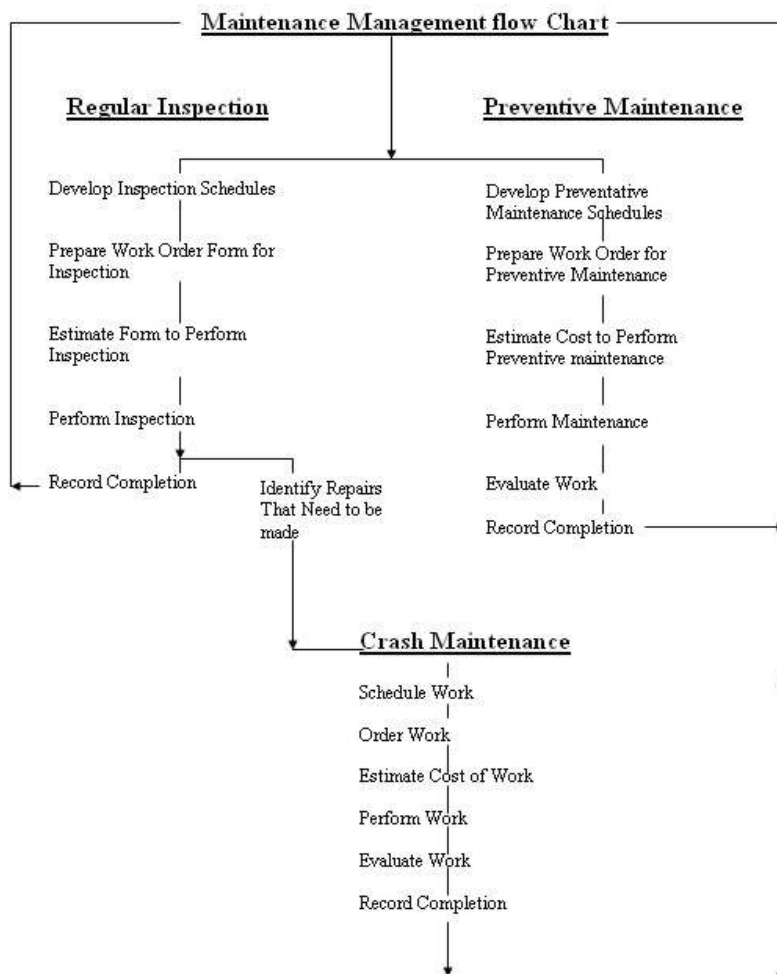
Maintenance Management flow Chart

Regular Inspection

Develop Inspection Schedules

Prepare Work Order Form for Inspection

Estimate Form to Perform Inspection

Perform Inspection

Record Completion

Identify Repairs That Need to be made

Preventive Maintenance

Develop Preventative Maintenance Schedules

Prepare Work Order for Preventive Maintenance

Estimate Cost to Perform Preventive maintenance

Perform Maintenance

Evaluate Work

Record Completion

Crash Maintenance

Schedule Work

Order Work

Estimate Cost of Work

Perform Work

Evaluate Work

Record Completion